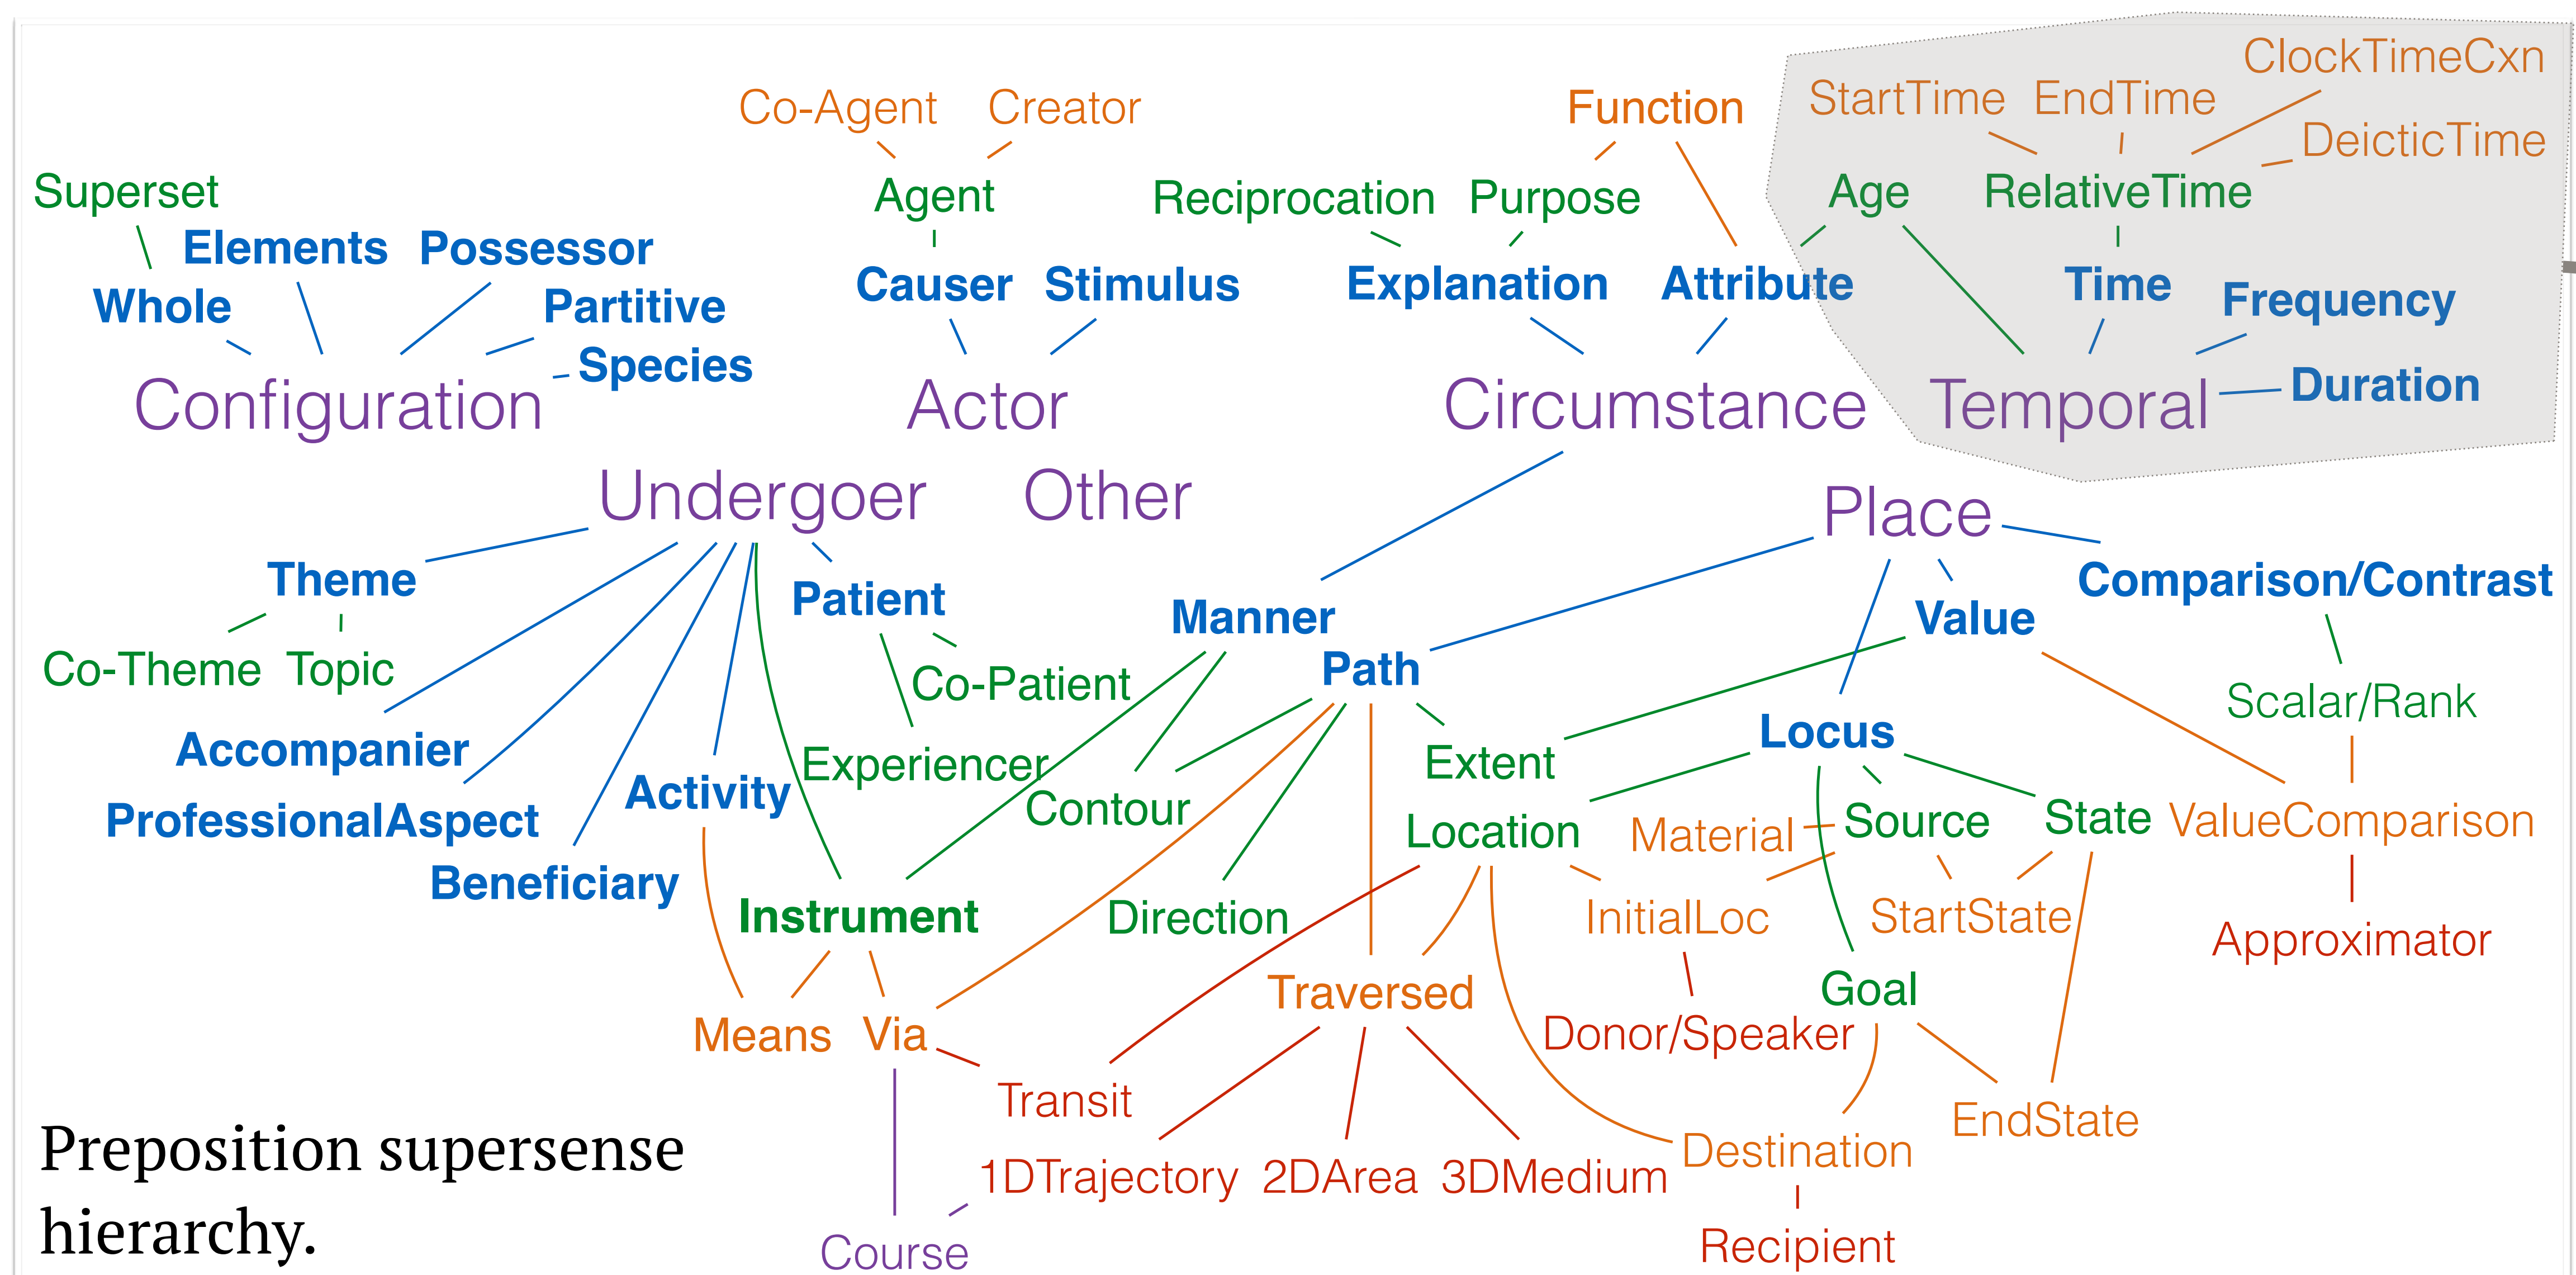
Co-Agent Creator
Function
StartTime EndTime ClockTimeCxn
DeicticTime
Superset
Agent
Reciprocation Purpose
Age RelativeTime
Elements Possessor
Whole Partitive
Causer Stimulus
Explanation Attribute
Time Frequency
Species
Configuration
Actor
Circumstance
Temporal Duration
Undergoer Other
Place
Theme
Patient
Manner
Comparison/Contrast
Value
Co-Theme Topic
Co-Patient
Path
Scalar/Rank
Accompanier
Locus
Experiencer
Extent
Activity
Contour
ProfessionalAspect
Location Material Source State ValueComparison
Beneficiary
InitialLoc StartState
Instrument
Direction
Approximator
Goal
Traversed
Means Via
Donor/Speaker
Transit
EndState
Destination
Preposition supersense hierarchy.
1DTrajectory 2DArea 3DMedium
Recipient
Course